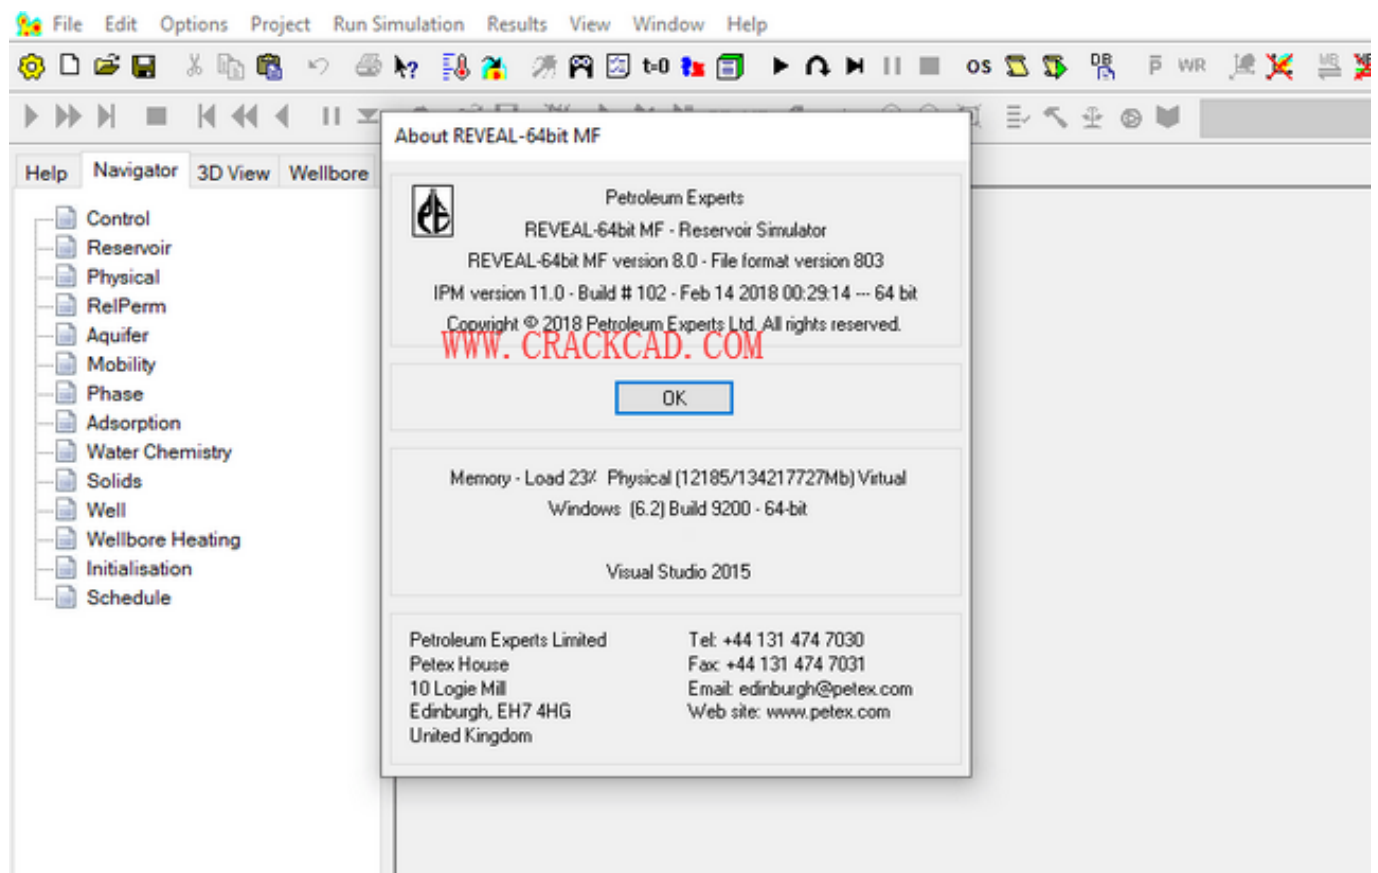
File Edit Options Project Run Simulation Results View Window Help

t=0 OS WR

Help Navigator 3D View Wellbore

Control
Reservoir
Physical
RelPerm
Aquifer
Mobility
Phase
Adsorption
Water Chemistry
Solids
Well
Wellbore Heating
Initialisation
Schedule

About REVEAL-64bit MF

Petroleum Experts
REVEAL-64bit MF - Reservoir Simulator
REVEAL-64bit MF version 8.0 - File format version 803
IPM version 11.0 - Build # 102 - Feb 14 2018 00:29:14 --- 64 bit
Copyright © 2018 Petroleum Experts Ltd. All rights reserved.

WWW. CRACKCAD. COM

OK

Memory - Load 23% Physical (12185/134217727Mb) Virtual
Windows (6.2) Build 9200 - 64-bit

Visual Studio 2015

Petroleum Experts Limited
Petex House
10 Logie Mill
Edinburgh, EH7 4HG
United Kingdom

Tel: +44 131 474 7030
Fax: +44 131 474 7031
Email: edinburgh@petex.com
Web site: www.petex.com